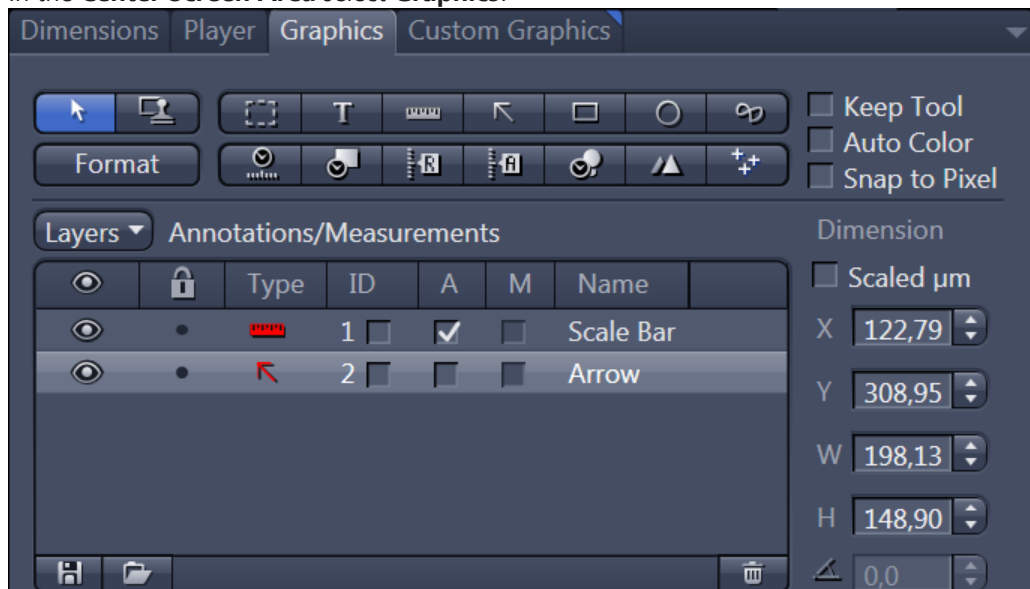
Dimensions Player Graphics Custom Graphics

Format

Keep Tool
Auto Color
Snap to Pixel

Layers Annotations/Measurements

Dimension

| | | Type | ID | A | M | Name |
|---|---|---|---|---|---|---|
| | | | 1 | ✓ | | Scale Bar |
| | | | 2 | | | Arrow |

Scaled µm

X 122,79
Y 308,95
W 198,13
H 148,90
0,0